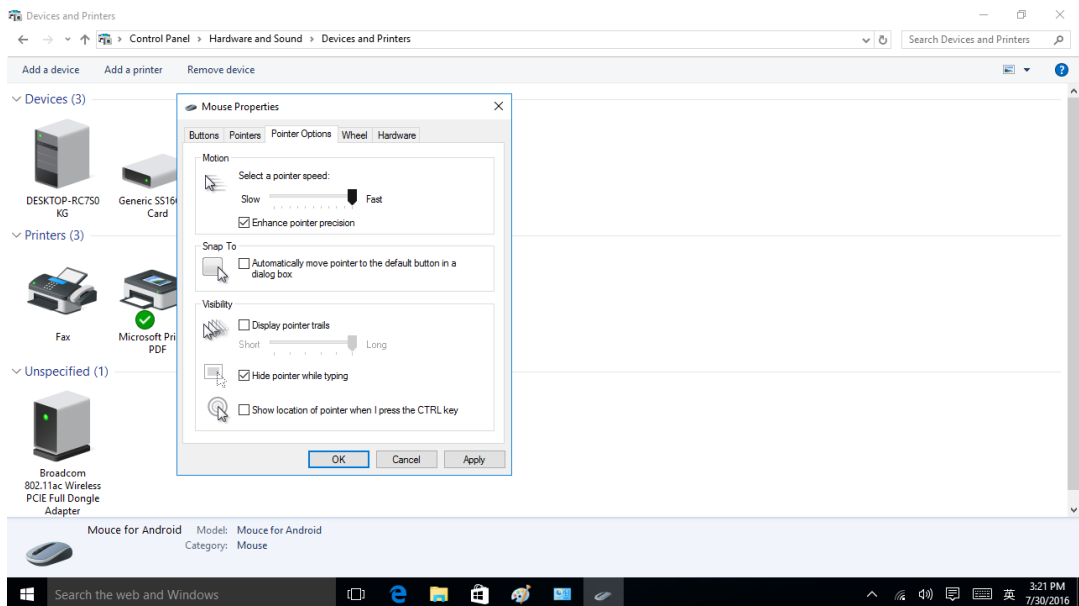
Devices and Printers

Control Panel > Hardware and Sound > Devices and Printers

Search Devices and Printers

Add a device    Add a printer    Remove device

Devices (3)

DESKTOP-RC7S0KG

Generic SS16 Card

Printers (3)

Fax

Microsoft Pri PDF

Unspecified (1)

Broadcom 802.11ac Wireless PCIE Full Dongle Adapter

Mouse Properties

Buttons | Pointers | Pointer Options | Wheel | Hardware

Motion

Select a pointer speed:

Slow    Fast

☑ Enhance pointer precision

Snap To

☐ Automatically move pointer to the default button in a dialog box

Visibility

☐ Display pointer trails

Short    Long

☑ Hide pointer while typing

☐ Show location of pointer when I press the CTRL key

OK    Cancel    Apply

Mouce for Android    Model: Mouce for Android
Category: Mouse

Search the web and Windows

英    3:21 PM
7/30/2016